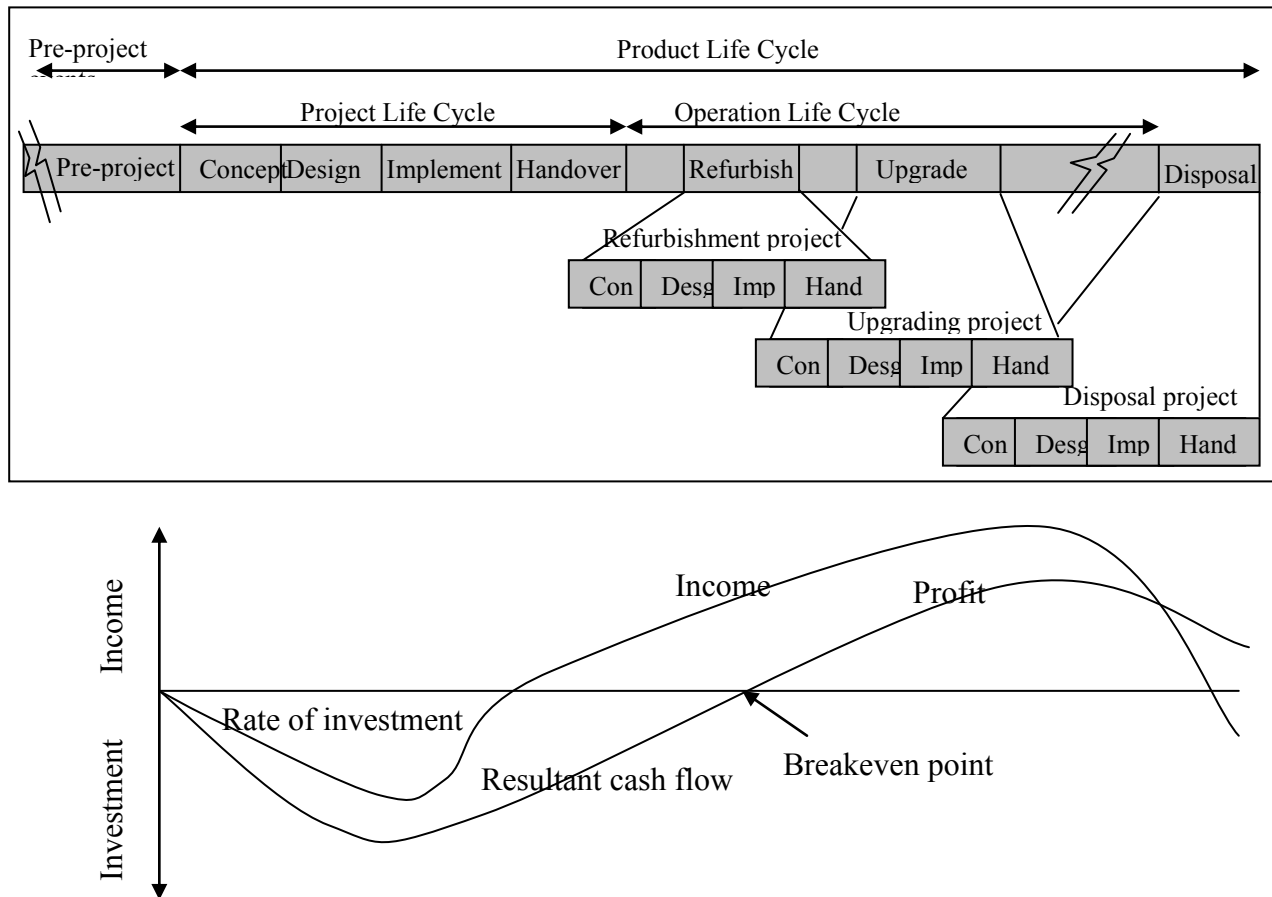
Pre-project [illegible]

Product Life Cycle

Project Life Cycle

Operation Life Cycle

Pre-project

Concept

Design

Implement

Handover

Refurbish

Upgrade

Disposal

Refurbishment project

Con

Desg

Imp

Hand

Upgrading project

Con

Desg

Imp

Hand

Disposal project

Con

Desg

Imp

Hand

Income

Investment

Income

Profit

Rate of investment

Resultant cash flow

Breakeven point